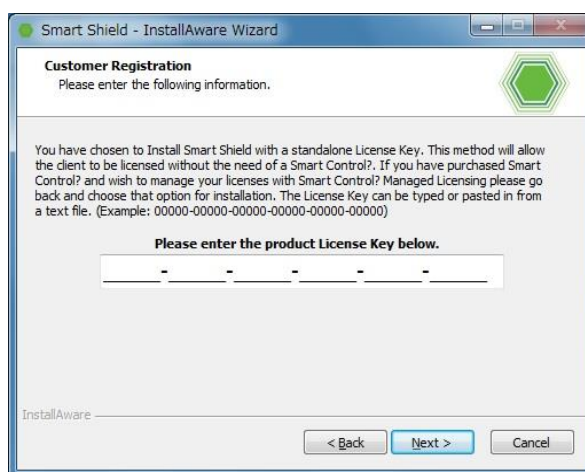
Smart Shield - InstallAware Wizard

Customer Registration
Please enter the following information.

You have chosen to Install Smart Shield with a standalone License Key. This method will allow the client to be licensed without the need of a Smart Control?. If you have purchased Smart Control? and wish to manage your licenses with Smart Control? Managed Licensing please go back and choose that option for installation. The License Key can be typed or pasted in from a text file. (Example: 00000-00000-00000-00000-00000-00000)

Please enter the product License Key below.

- - - - -

InstallAware

< Back Next > Cancel